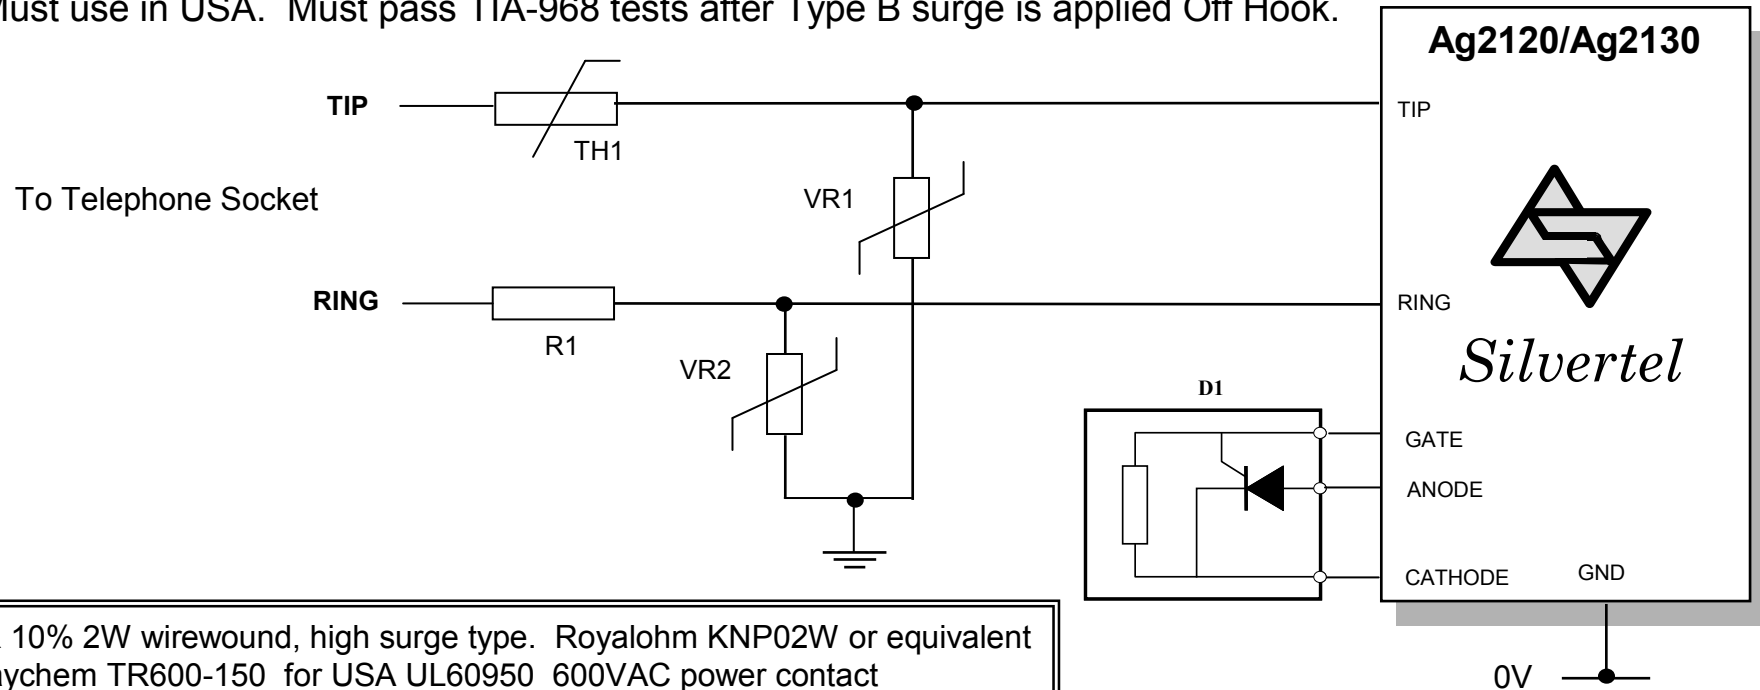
Must use in USA. Must pass TIA-968 tests after Type B surge is applied Off Hook.

Ag2120/Ag2130

TIP

TH1

TIP

To Telephone Socket

VR1

RING

R1

VR2

RING

Silvertel

D1

GATE

ANODE

CATHODE

GND

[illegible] 10% 2W wirewound, high surge type. Royalohm KNP02W or equivalent
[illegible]aychem TR600-150 for USA UL60950 600VAC power contact

0V